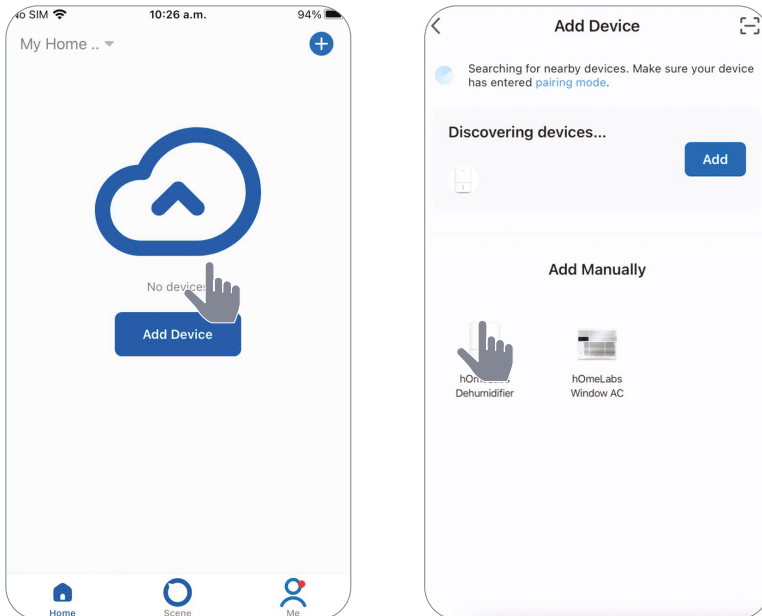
No SIM 10:26 a.m. 94%

My Home ..

No devices

Add Device

Home Scene Me

Add Device

Searching for nearby devices. Make sure your device has entered pairing mode.

Discovering devices...

Add

Add Manually

hOmeLabs Dehumidifier

hOmeLabs Window AC